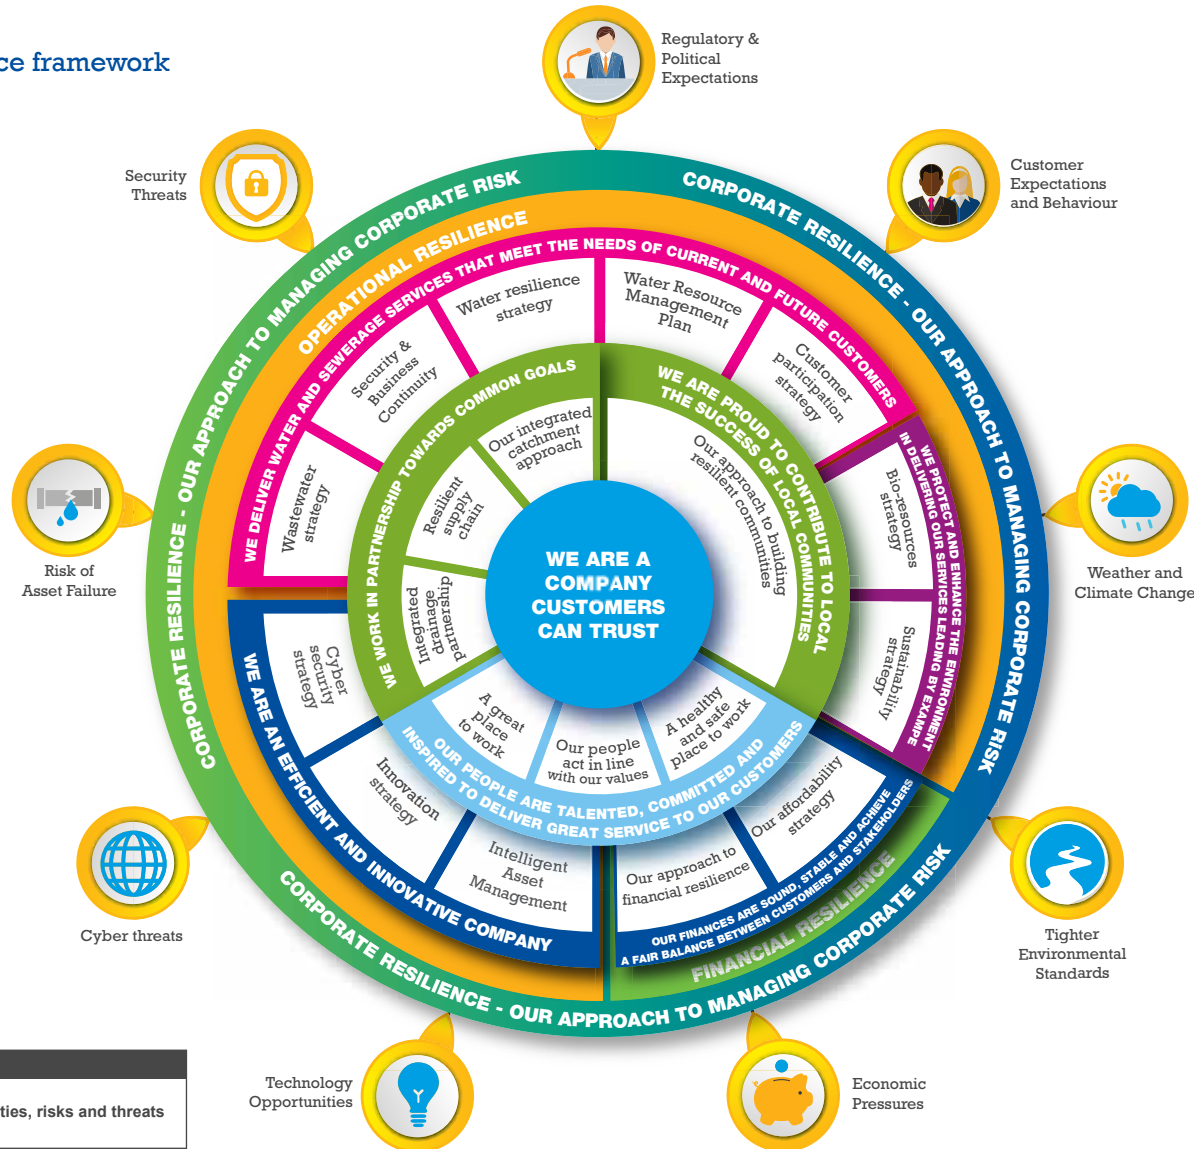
ce framework

Regulatory & Political Expectations

Customer Expectations and Behaviour

Security Threats

Risk of Asset Failure

Weather and Climate Change

Cyber threats

Tighter Environmental Standards

Technology Opportunities

Economic Pressures

ties, risks and threats

CORPORATE RESILIENCE - OUR APPROACH TO MANAGING CORPORATE RISK

CORPORATE RESILIENCE - OUR APPROACH TO MANAGING CORPORATE RISK

CORPORATE RESILIENCE - OUR APPROACH TO MANAGING CORPORATE RISK

OPERATIONAL RESILIENCE

FINANCIAL RESILIENCE

WE DELIVER WATER AND SEWERAGE SERVICES THAT MEET THE NEEDS OF CURRENT AND FUTURE CUSTOMERS

Wastewater strategy

Security & Business Continuity

Water resilience strategy

Water Resource Management Plan

Customer participation strategy

WE PROTECT AND ENHANCE THE ENVIRONMENT IN DELIVERING OUR SERVICES LEADING BY EXAMPLE

Bio-resources strategy

Sustainability strategy

OUR FINANCES ARE SOUND, STABLE AND ACHIEVE A FAIR BALANCE BETWEEN CUSTOMERS AND STAKEHOLDERS

Our affordability strategy

Our approach to financial resilience

WE ARE AN EFFICIENT AND INNOVATIVE COMPANY

Cyber security strategy

Innovation strategy

Intelligent Asset Management

WE WORK IN PARTNERSHIP TOWARDS COMMON GOALS

Integrated drainage partnership

Resilient supply chain

Our integrated catchment approach

WE ARE PROUD TO CONTRIBUTE TO LOCAL THE SUCCESS OF LOCAL COMMUNITIES

Our approach to building resilient communities

OUR PEOPLE ARE TALENTED, COMMITTED AND INSPIRED TO DELIVER GREAT SERVICE TO OUR CUSTOMERS

A great place to work

Our people act in line with our values

A healthy and safe place to work

WE ARE A COMPANY CUSTOMERS CAN TRUST